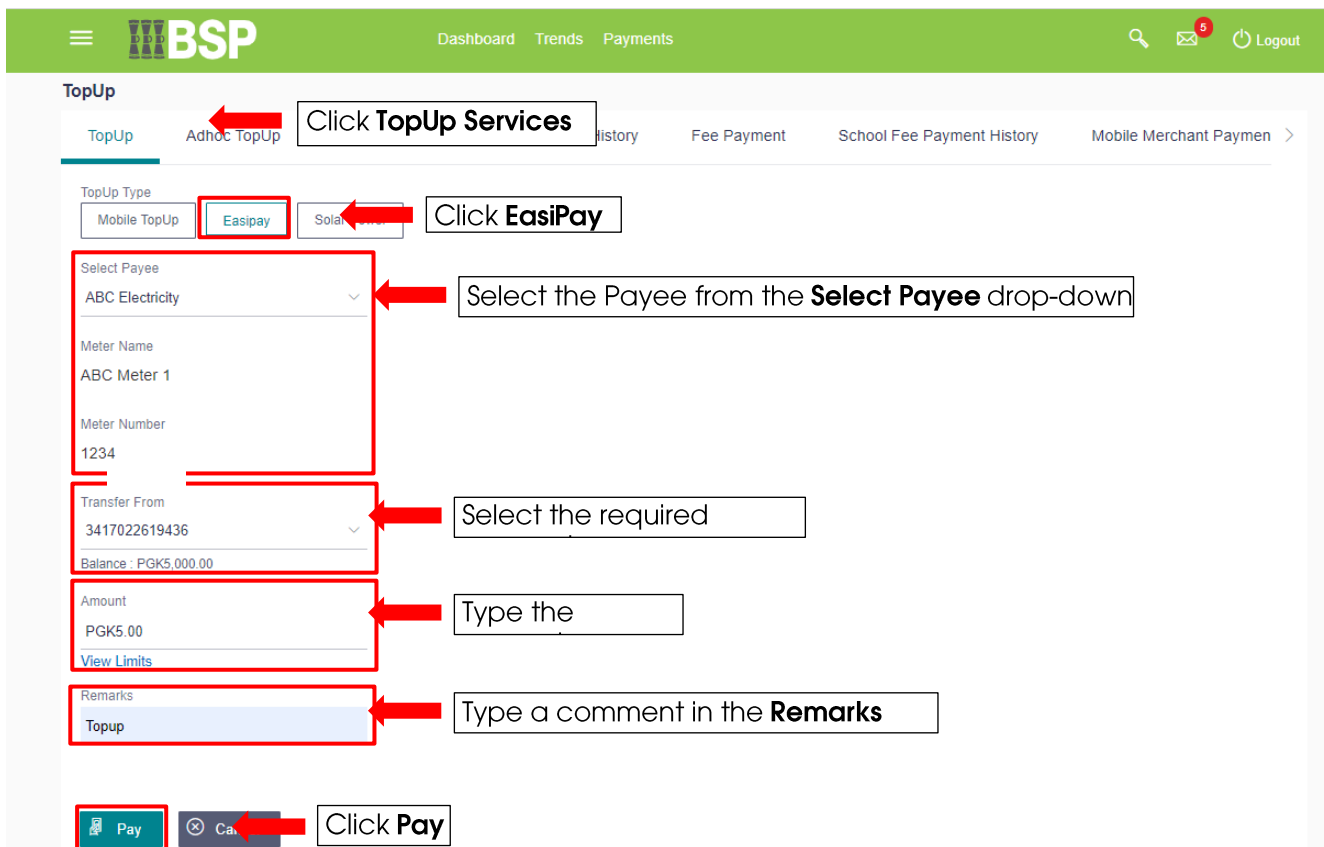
BSP

Dashboard Trends Payments

5 Logout

TopUp

TopUp Adhoc TopUp

Click **TopUp Services**

History Fee Payment School Fee Payment History Mobile Merchant Paymen

TopUp Type

Mobile TopUp Easipay Solar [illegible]

Click **EasiPay**

Select Payee

ABC Electricity

Select the Payee from the **Select Payee** drop-down

Meter Name

ABC Meter 1

Meter Number

1234

Transfer From

3417022619436

Balance : PGK5,000.00

Select the required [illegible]

Amount

PGK5.00

View Limits

Type the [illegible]

Remarks

Topup

Type a comment in the **Remarks**

Pay Ca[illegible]

Click **Pay**